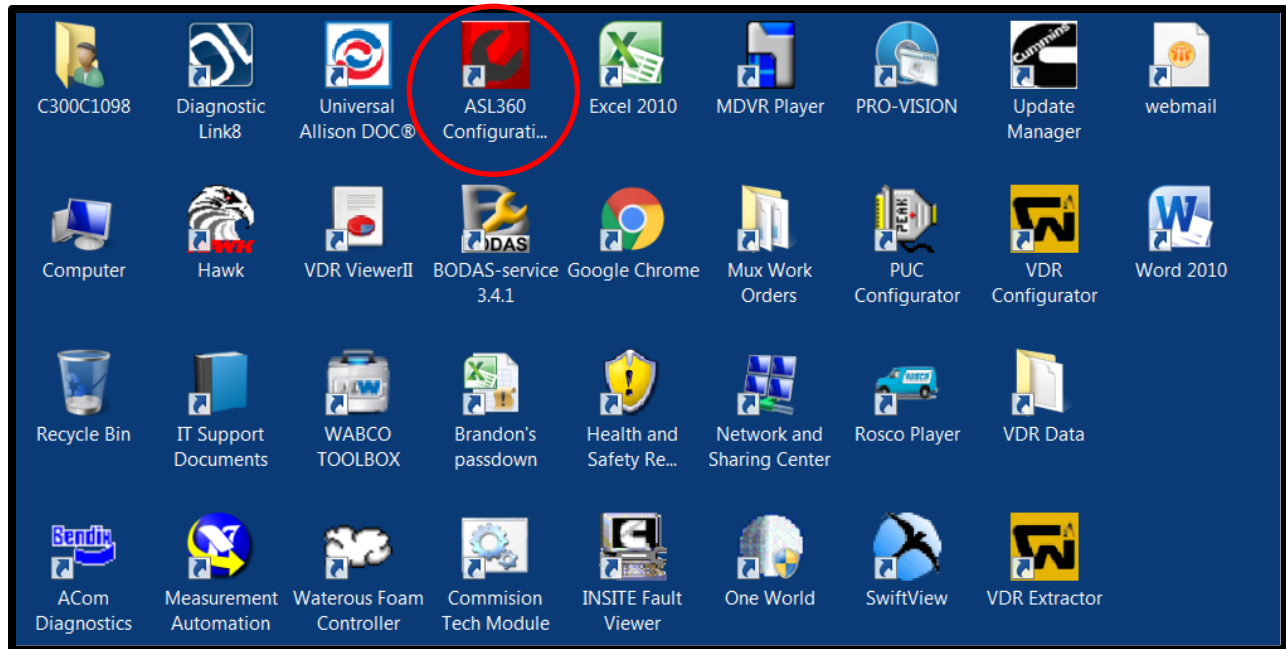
C300C1098
Diagnostic Link8
Universal Allison DOC®
ASL360 Configurati...
Excel 2010
MDVR Player
PRO-VISION
Cummins
Update Manager
webmail

Computer
HWK
Hawk
VDR ViewerII
BODAS
BODAS-service 3.4.1
Google Chrome
Mux Work Orders
PEAK
PUC Configurator
VDR Configurator
Word 2010

Recycle Bin
IT Support Documents
WABCO TOOLBOX
Brandon's passdown
Health and Safety Re...
Network and Sharing Center
Rosco Player
VDR Data

Bendix
ACom Diagnostics
Measurement Automation
Waterous Foam Controller
Commision Tech Module
INSITE Fault Viewer
One World
SwiftView
VDR Extractor